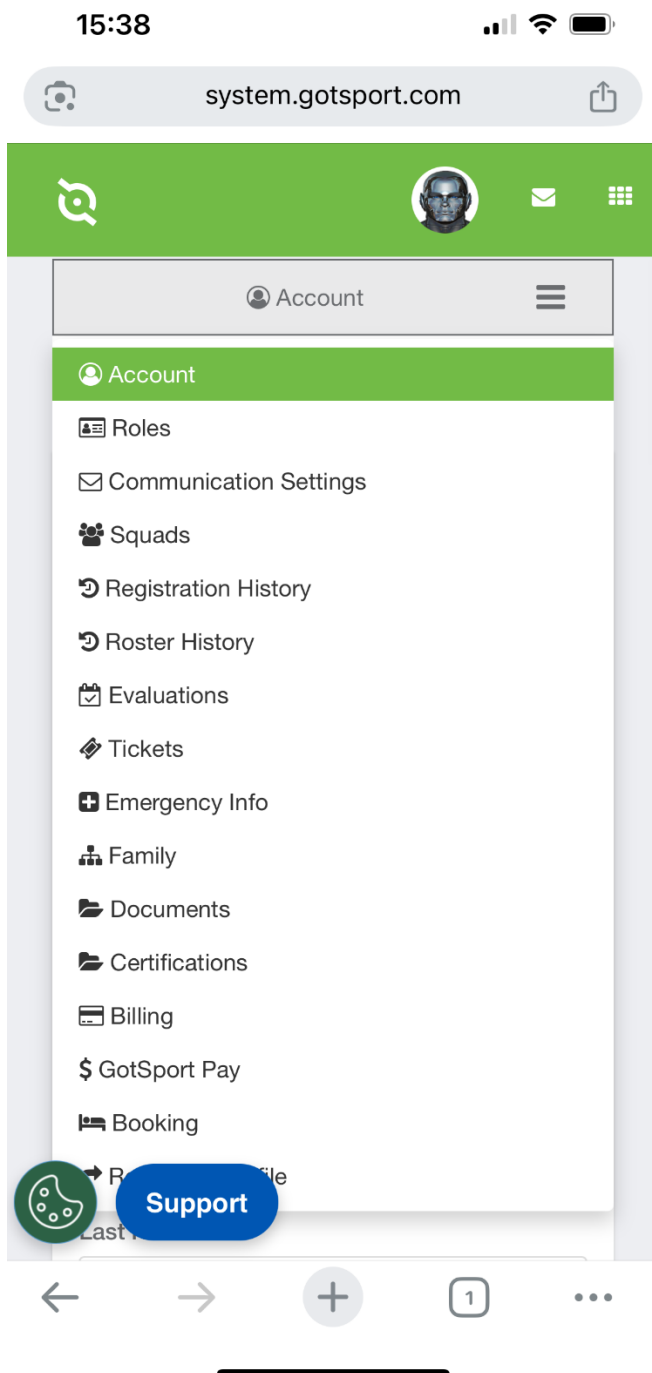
15:38

system.gotsport.com

Account

Account
Roles
Communication Settings
Squads
Registration History
Roster History
Evaluations
Tickets
Emergency Info
Family
Documents
Certifications
Billing
$ GotSport Pay
Booking
R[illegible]file

Support

Last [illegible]

1